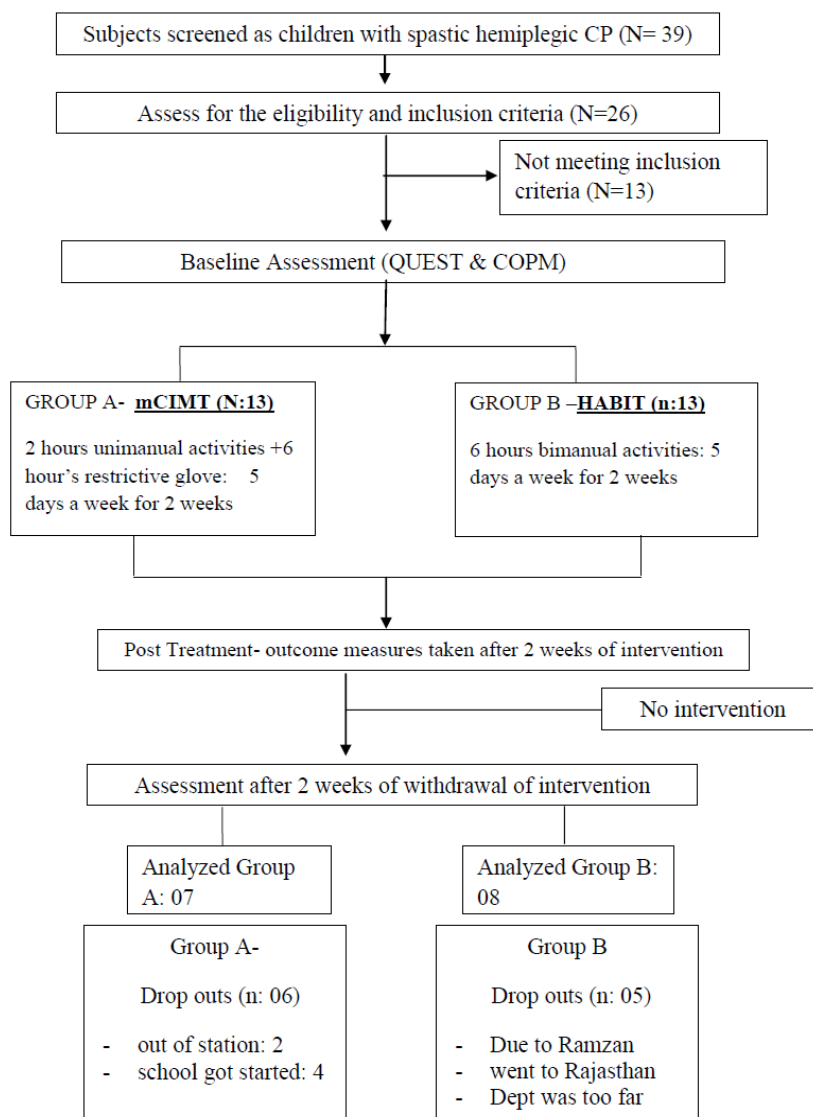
Subjects screened as children with spastic hemiplegic CP (N= 39)

Assess for the eligibility and inclusion criteria (N=26)

Not meeting inclusion criteria (N=13)

Baseline Assessment (QUEST & COPM)

GROUP A- **mCIMT (N:13)**

2 hours unimanual activities +6 hour's restrictive glove: 5 days a week for 2 weeks

GROUP B –**HABIT (n:13)**

6 hours bimanual activities: 5 days a week for 2 weeks

Post Treatment- outcome measures taken after 2 weeks of intervention

No intervention

Assessment after 2 weeks of withdrawal of intervention

Analyzed Group A: 07

Analyzed Group B: 08

Group A-

Drop outs (n: 06)

- out of station: 2
- school got started: 4

Group B

Drop outs (n: 05)

- Due to Ramzan
- went to Rajasthan
- Dept was too far